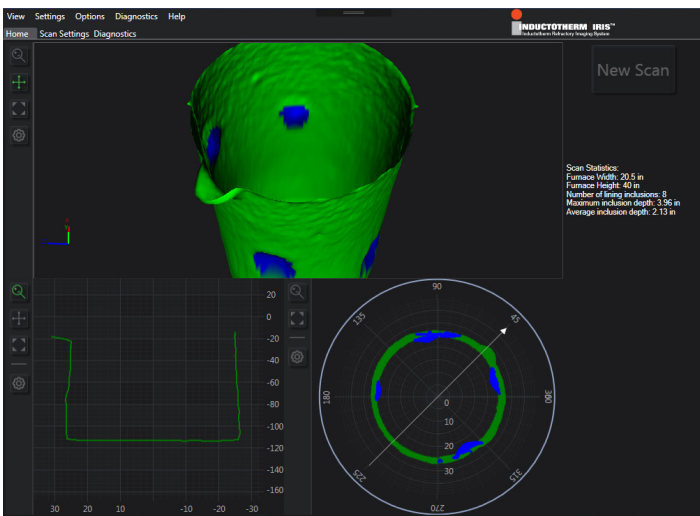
View Settings Options Diagnostics Help

INDUCTOTHERM IRIS™
Inductotherm Refractory Imaging System

Home Scan Settings Diagnostics

New Scan

Scan Statistics:
Furnace Width: 20.5 in
Furnace Height: 40 in
Number of lining inclusions: 8
Maximum inclusion depth: 3.96 in
Average inclusion depth: 2.13 in

20
0
-20
-40
-60
-80
-100
-120
-140
-160

30 20 10 -10 -20 -30

90
135
45
180
360
0
10
20
30
225
315
270